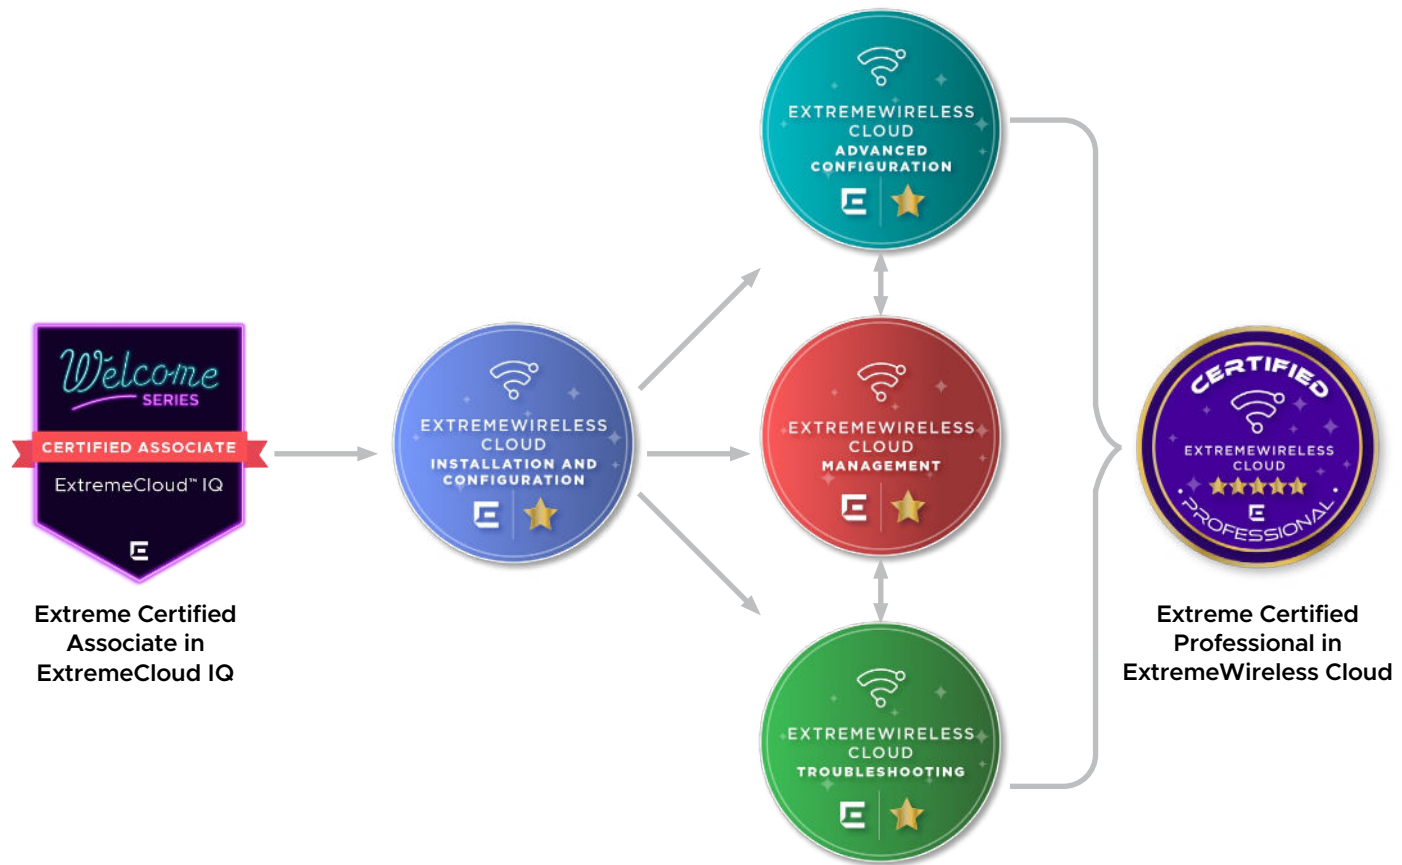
Welcome
SERIES
CERTIFIED ASSOCIATE
ExtremeCloud™ IQ

Extreme Certified Associate in ExtremeCloud IQ

EXTREMEWIRELESS CLOUD
INSTALLATION AND CONFIGURATION

EXTREMEWIRELESS CLOUD
ADVANCED CONFIGURATION

EXTREMEWIRELESS CLOUD
MANAGEMENT

EXTREMEWIRELESS CLOUD
TROUBLESHOOTING

CERTIFIED
EXTREMEWIRELESS CLOUD
PROFESSIONAL

Extreme Certified Professional in ExtremeWireless Cloud